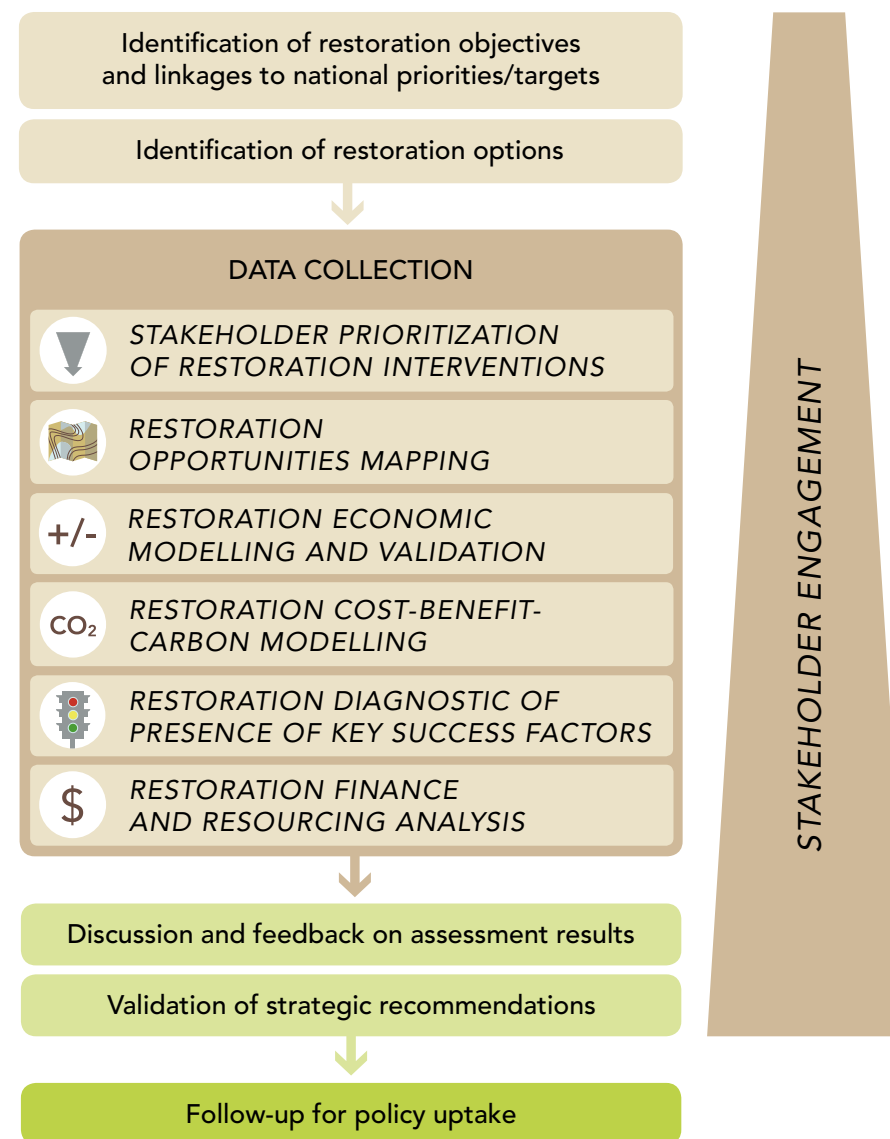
Identification of restoration objectives and linkages to national priorities/targets

Identification of restoration options

DATA COLLECTION

STAKEHOLDER PRIORITIZATION OF RESTORATION INTERVENTIONS

RESTORATION OPPORTUNITIES MAPPING

+/- RESTORATION ECONOMIC MODELLING AND VALIDATION

$CO_2$ RESTORATION COST-BENEFIT-CARBON MODELLING

RESTORATION DIAGNOSTIC OF PRESENCE OF KEY SUCCESS FACTORS

$ RESTORATION FINANCE AND RESOURCING ANALYSIS

Discussion and feedback on assessment results

Validation of strategic recommendations

Follow-up for policy uptake

STAKEHOLDER ENGAGEMENT